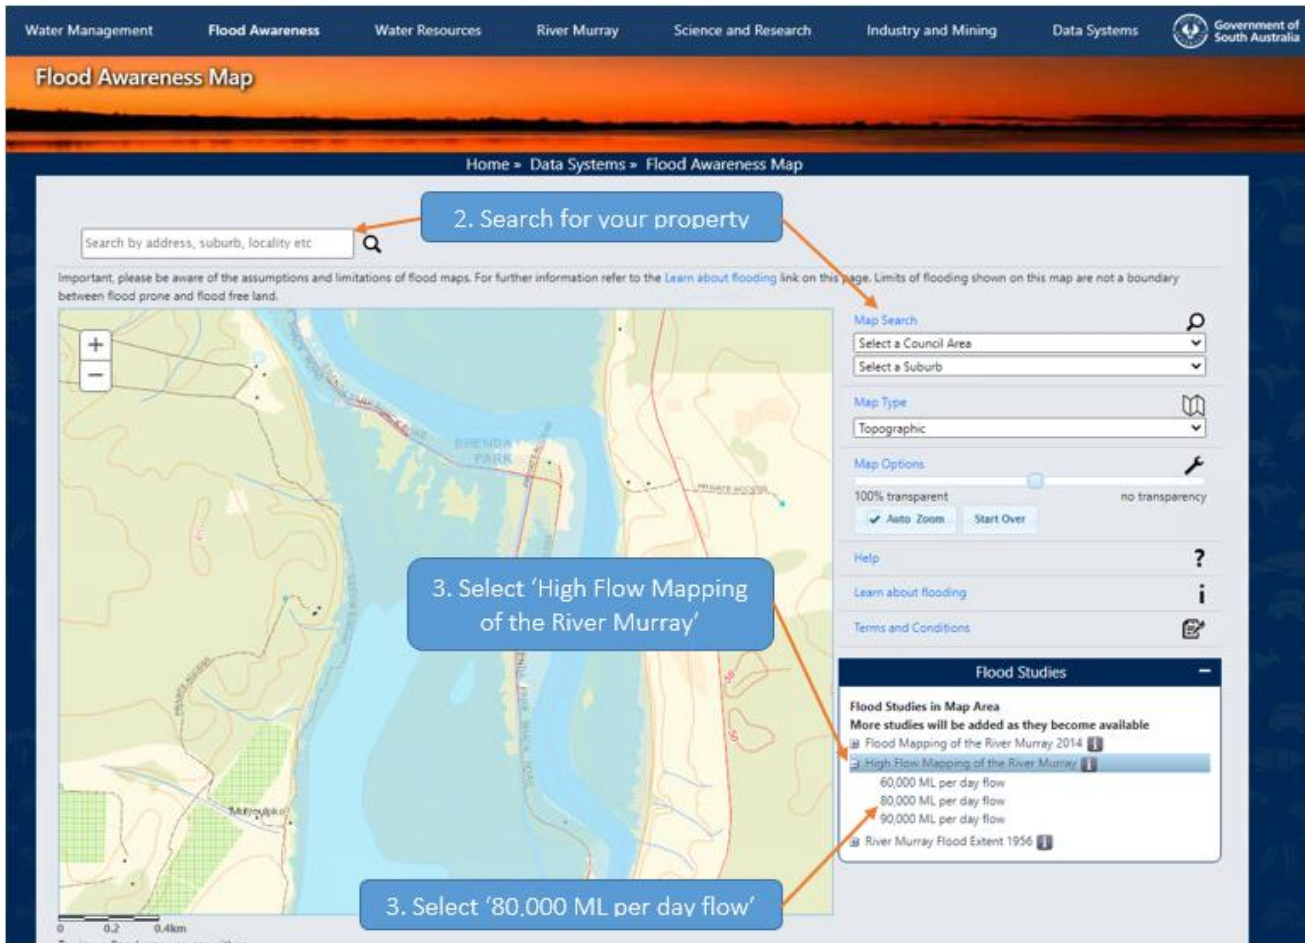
Water Management Flood Awareness Water Resources River Murray Science and Research Industry and Mining Data Systems Government of South Australia

Flood Awareness Map

Home » Data Systems » Flood Awareness Map

2. Search for your property

Search by address, suburb, locality etc

Important, please be aware of the assumptions and limitations of flood maps. For further information refer to the Learn about flooding link on this page. Limits of flooding shown on this map are not a boundary between flood prone and flood free land.

+
−

BRENDA PARK

Mypolonga

0 0.2 0.4km

Map Search
Select a Council Area
Select a Suburb

Map Type
Topographic

Map Options
100% transparent no transparency
Auto Zoom Start Over

Help ?
Learn about flooding i
Terms and Conditions

3. Select 'High Flow Mapping of the River Murray'

Flood Studies

Flood Studies in Map Area
More studies will be added as they become available
Flood Mapping of the River Murray 2014
High Flow Mapping of the River Murray
60,000 ML per day flow
80,000 ML per day flow
90,000 ML per day flow
River Murray Flood Extent 1956

3. Select '80,000 ML per day flow'